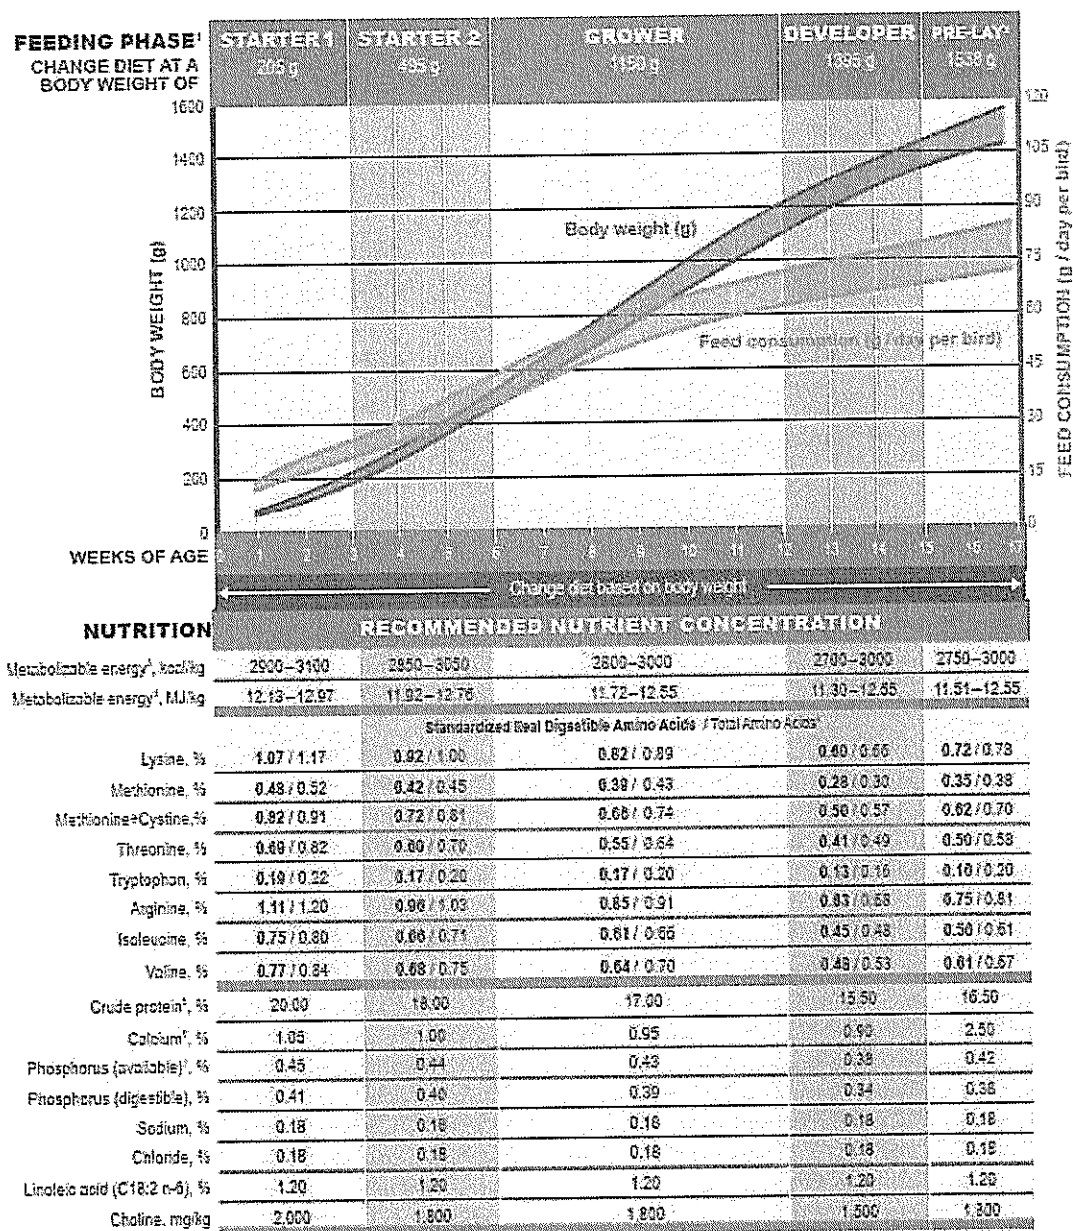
FEEDING PHASE¹
CHANGE DIET AT A BODY WEIGHT OF

| STARTER 1 | STARTER 2 | GROWER | DEVELOPER | PRE-LAY² |
|---|---|---|---|---|
| 205 g | 495 g | 1150 g | 1385 g | 1538 g |

BODY WEIGHT (g)
1600
1400
1200
1000
800
600
400
200
0

FEED CONSUMPTION (g / day per bird)
120
105
90
75
60
45
30
15
0

Body weight (g)
Feed consumption (g / day per bird)

WEEKS OF AGE 0 1 2 3 4 5 6 7 8 9 10 11 12 13 14 15 16 17

Change diet based on body weight

NUTRITION

RECOMMENDED NUTRIENT CONCENTRATION

| | STARTER 1 | STARTER 2 | GROWER | DEVELOPER | PRE-LAY |
|---|---|---|---|---|---|
| Metabolizable energy³, kcal/kg | 2900–3100 | 2850–3050 | 2800–3000 | 2700–3000 | 2750–3000 |
| Metabolizable energy³, MJ/kg | 12.13–12.97 | 11.92–12.76 | 11.72–12.55 | 11.30–12.55 | 11.51–12.55 |
| Standardized Ileal Digestible Amino Acids / Total Amino Acids⁴ | | | | | |
| Lysine, % | 1.07 / 1.17 | 0.92 / 1.00 | 0.82 / 0.89 | 0.60 / 0.66 | 0.72 / 0.78 |
| Methionine, % | 0.48 / 0.52 | 0.42 / 0.45 | 0.39 / 0.43 | 0.28 / 0.30 | 0.35 / 0.38 |
| Methionine+Cystine, % | 0.82 / 0.91 | 0.72 / 0.81 | 0.66 / 0.74 | 0.50 / 0.57 | 0.62 / 0.70 |
| Threonine, % | 0.69 / 0.82 | 0.60 / 0.70 | 0.55 / 0.64 | 0.41 / 0.49 | 0.50 / 0.58 |
| Tryptophan, % | 0.19 / 0.22 | 0.17 / 0.20 | 0.17 / 0.20 | 0.13 / 0.16 | 0.16 / 0.20 |
| Arginine, % | 1.11 / 1.20 | 0.96 / 1.03 | 0.85 / 0.91 | 0.63 / 0.68 | 0.75 / 0.81 |
| Isoleucine, % | 0.75 / 0.80 | 0.66 / 0.71 | 0.61 / 0.66 | 0.45 / 0.48 | 0.56 / 0.61 |
| Valine, % | 0.77 / 0.84 | 0.68 / 0.75 | 0.64 / 0.70 | 0.48 / 0.53 | 0.61 / 0.67 |
| Crude protein⁵, % | 20.00 | 18.00 | 17.00 | 15.50 | 16.50 |
| Calcium⁷, % | 1.05 | 1.00 | 0.95 | 0.92 | 2.50 |
| Phosphorus (available)⁷, % | 0.45 | 0.44 | 0.43 | 0.38 | 0.42 |
| Phosphorus (digestible), % | 0.41 | 0.40 | 0.39 | 0.34 | 0.38 |
| Sodium, % | 0.18 | 0.18 | 0.18 | 0.18 | 0.18 |
| Chloride, % | 0.18 | 0.18 | 0.18 | 0.18 | 0.18 |
| Linoleic acid (C18:2 n-6), % | 1.20 | 1.20 | 1.20 | 1.20 | 1.20 |
| Choline, mg/kg | 2,000 | 1,800 | 1,800 | 1,500 | 1,300 |